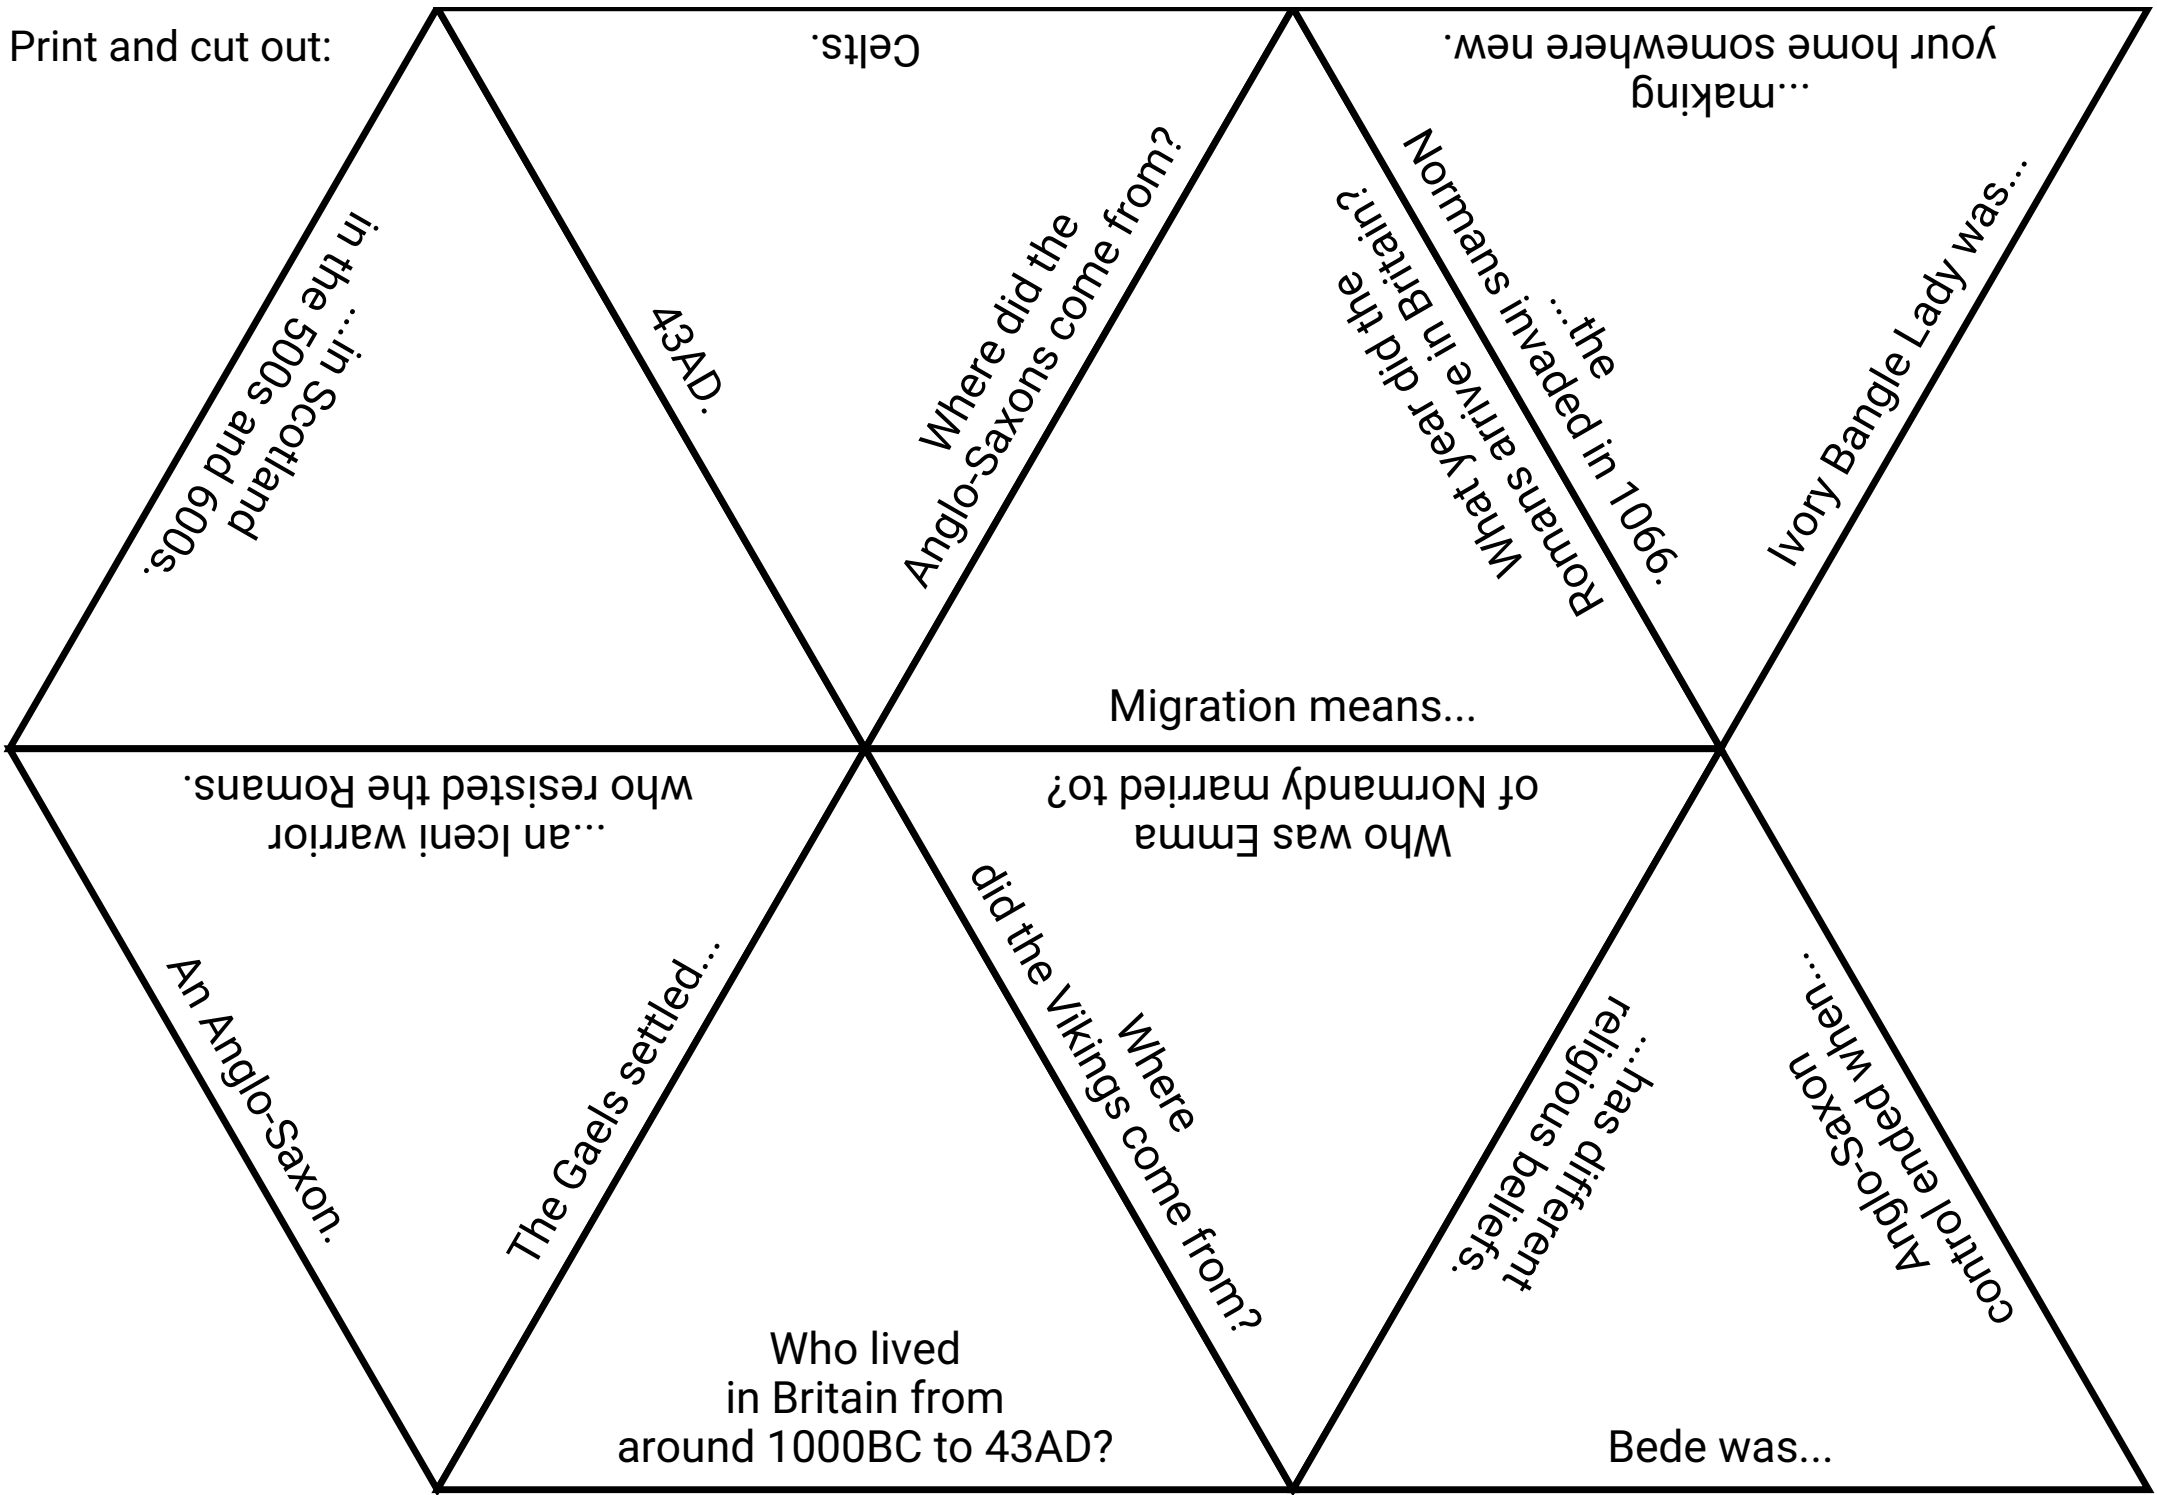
Print and cut out:

Celts.

...making your home somewhere new.

...in Scotland in the 500s and 600s.

43AD.

Where did the Anglo-Saxons come from?

What year did the Romans arrive in Britain?

...the Normans invaded in 1066.

Ivory Bangle Lady was...

Migration means...

...an Iceni warrior who resisted the Romans.

Who was Emma of Normandy married to?

An Anglo-Saxon.

The Gaels settled...

Where did the Vikings come from?

...has different religious beliefs.

...when Anglo-Saxon control ended.

Who lived in Britain from around 1000BC to 43AD?

Bede was...